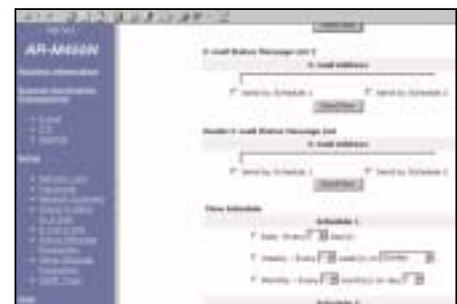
AR-MISSION

E-mail Status Message List 2

E-mail Address

Send by Schedule 1

Send by Schedule 2

Modify E-mail Status Message List

E-mail Address

Send by Schedule 1

Send by Schedule 2

Time Schedule

Schedule 1

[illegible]

Schedule 2